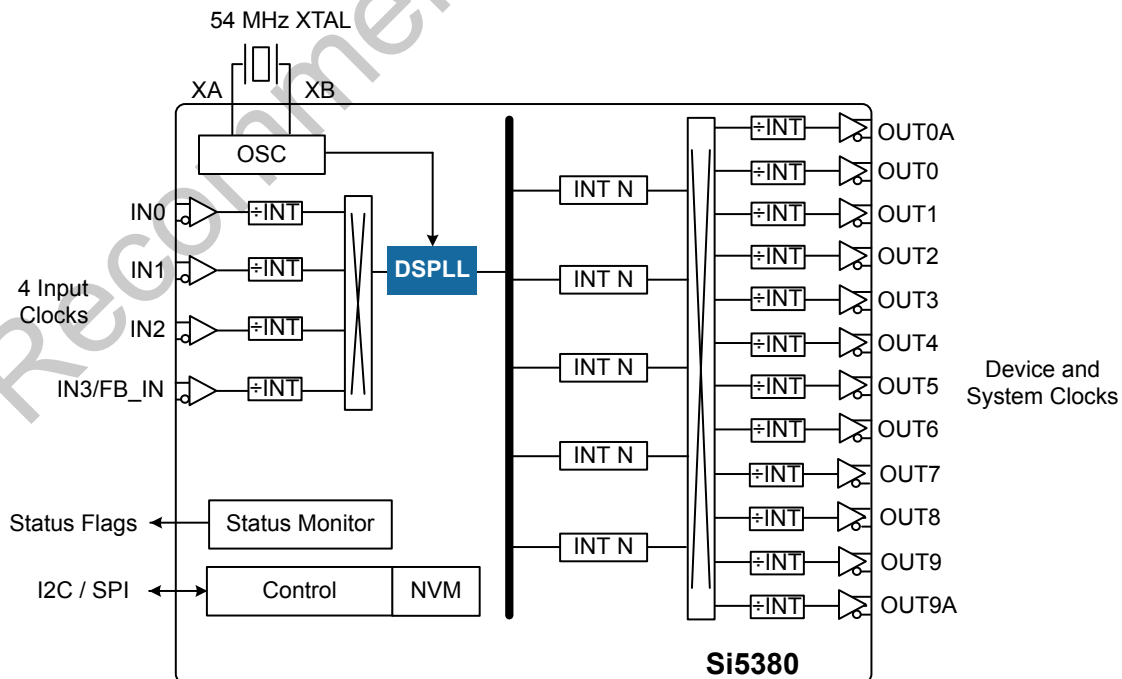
Recommended

54 MHz XTAL

XA

XB

OSC

IN0

÷INT

IN1

÷INT

4 Input Clocks

IN2

÷INT

IN3/FB_IN

÷INT

DSPLL

INT N

INT N

INT N

INT N

INT N

÷INT OUT0A

÷INT OUT0

÷INT OUT1

÷INT OUT2

÷INT OUT3

÷INT OUT4

÷INT OUT5

÷INT OUT6

÷INT OUT7

÷INT OUT8

÷INT OUT9

÷INT OUT9A

Device and System Clocks

Status Flags

Status Monitor

I2C / SPI

Control

NVM

Si5380